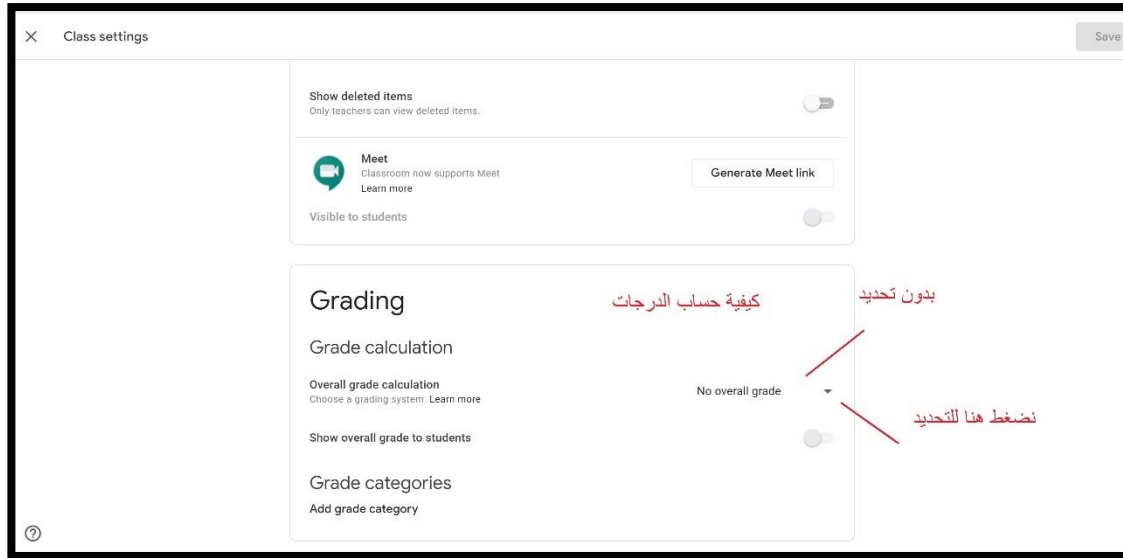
× Class settings

Save

Show deleted items
Only teachers can view deleted items.

Meet
Classroom now supports Meet
Learn more

Generate Meet link

Visible to students

Grading

كيفية حساب الدرجات

بدون تحديد

Grade calculation

Overall grade calculation
Choose a grading system. Learn more

No overall grade

نضغط هنا للتحديد

Show overall grade to students

Grade categories

Add grade category

?